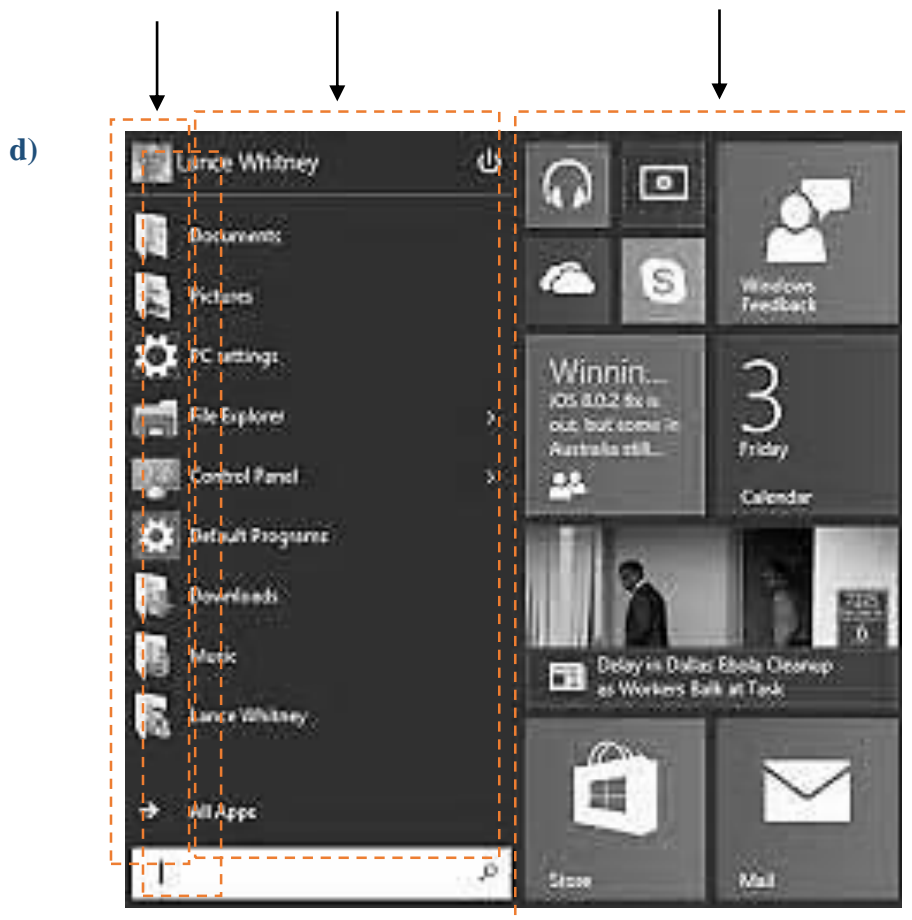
d)

Lance Whitney

Documents

Pictures

PC settings

File Explorer

Control Panel

Default Programs

Downloads

Music

Lance Whitney

All Apps

Windows Feedback

Winnin...
iOS 8.0.2 fix is out, but some in Australia still...

3
Friday
Calendar

Delay in Dallas Ebola Cleanup as Workers Balk at Task

Store

Mail